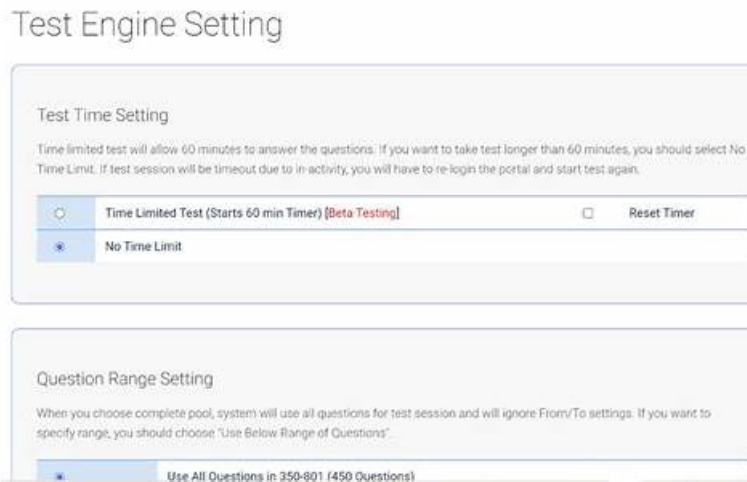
Test Engine Setting

Test Time Setting

Time limited test will allow 60 minutes to answer the questions. If you want to take test longer than 60 minutes, you should select No Time Limit. If test session will be timeout due to in-activity, you will have to re-login the portal and start test again.

| | | | |
|---|---|---|---|
| ○ | Time Limited Test (Starts 60 min Timer) [Beta Testing] | ☐ | Reset Timer |
| ● | No Time Limit | | |

Question Range Setting

When you choose complete pool, system will use all questions for test session and will ignore From/To settings. If you want to specify range, you should choose "Use Below Range of Questions".

| | |
|---|---|
| ● | Use All Questions in 350-801 (450 Questions) |